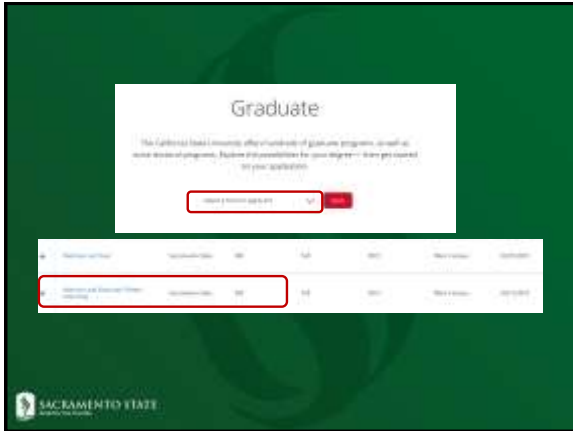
Graduate

The California State University offers hundreds of graduate programs, as well as some doctoral programs. Explore the possibilities for your degree — then get started on your application.

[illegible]

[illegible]

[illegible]

SACRAMENTO STATE